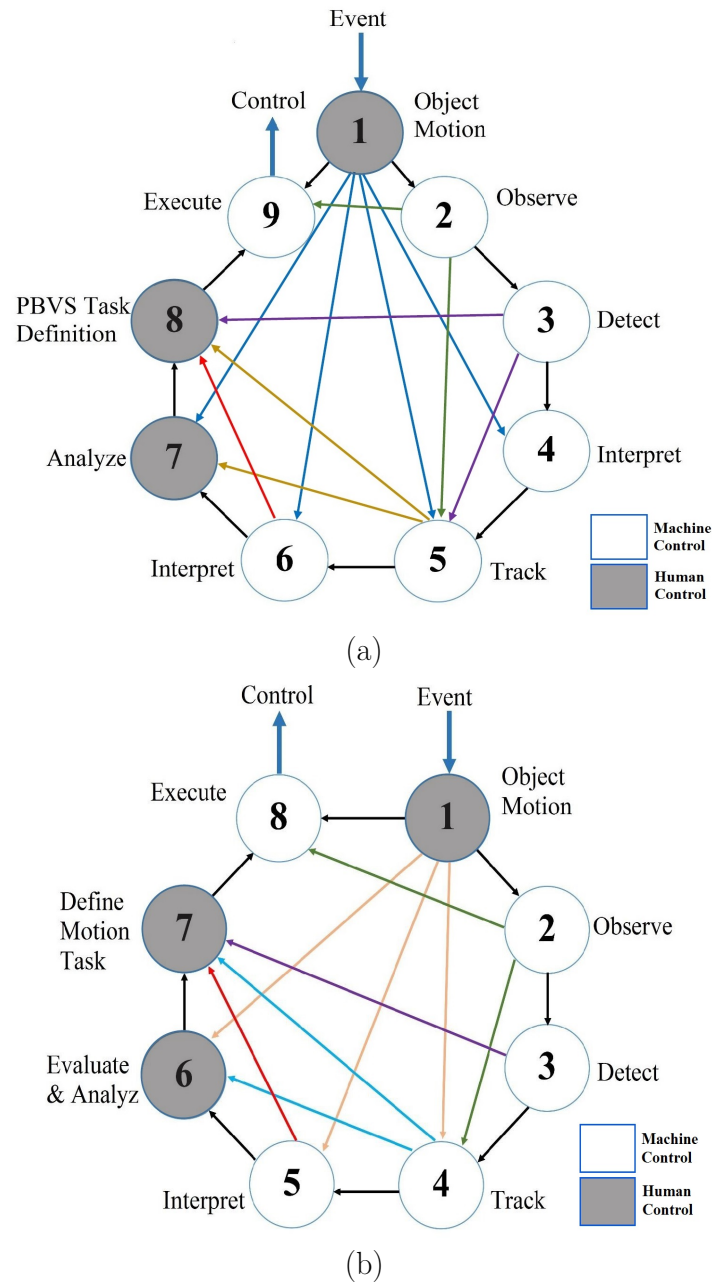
Event

Control

Object Motion

1

Execute

9

2

Observe

PBVS Task Definition

8

3

Detect

4

Interpret

Analyze

7

6

Interpret

5

Track

Machine Control

Human Control

(a)

Control

Event

Object Motion

Execute

8

1

2

Observe

Define Motion Task

7

3

Detect

Evaluate & Analyz

6

5

Interpret

4

Track

Machine Control

Human Control

(b)